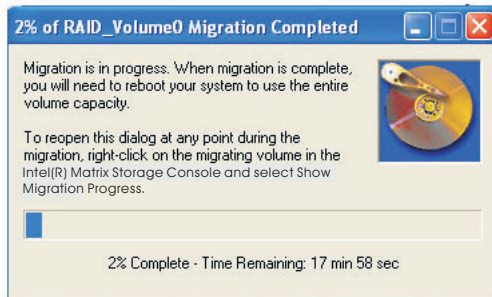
2% of RAID_Volume0 Migration Completed

Migration is in progress. When migration is complete, you will need to reboot your system to use the entire volume capacity.

To reopen this dialog at any point during the migration, right-click on the migrating volume in the Intel(R) Matrix Storage Console and select Show Migration Progress.

2% Complete - Time Remaining: 17 min 58 sec